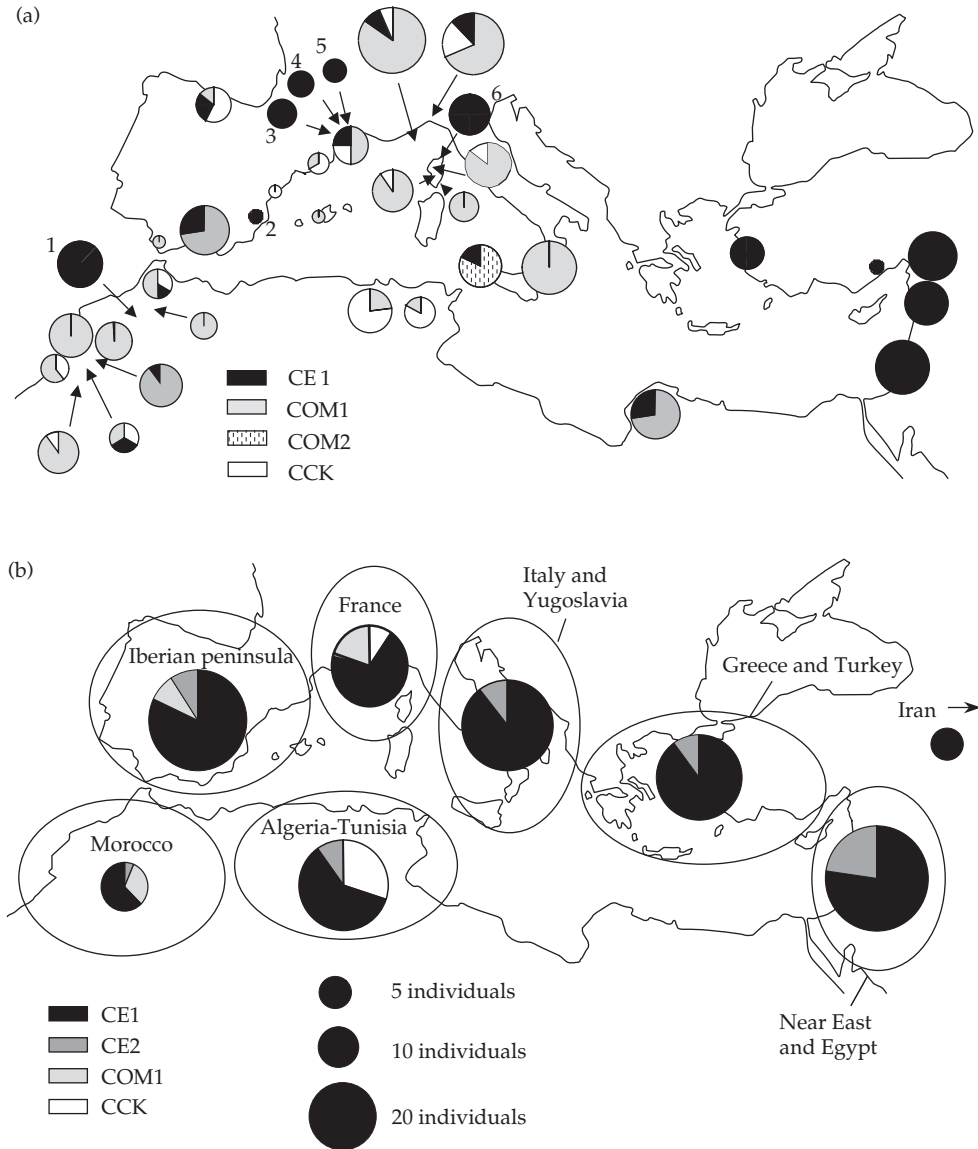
(a)

4 5 6 3 2 1

CE 1
COM1
COM2
CCK

(b)

France

Italy and Yugoslavia

Iberian peninsula

Greece and Turkey

Iran →

Morocco

Algeria-Tunisia

CE1
CE2
COM1
CCK

5 individuals

10 individuals

20 individuals

Near East and Egypt